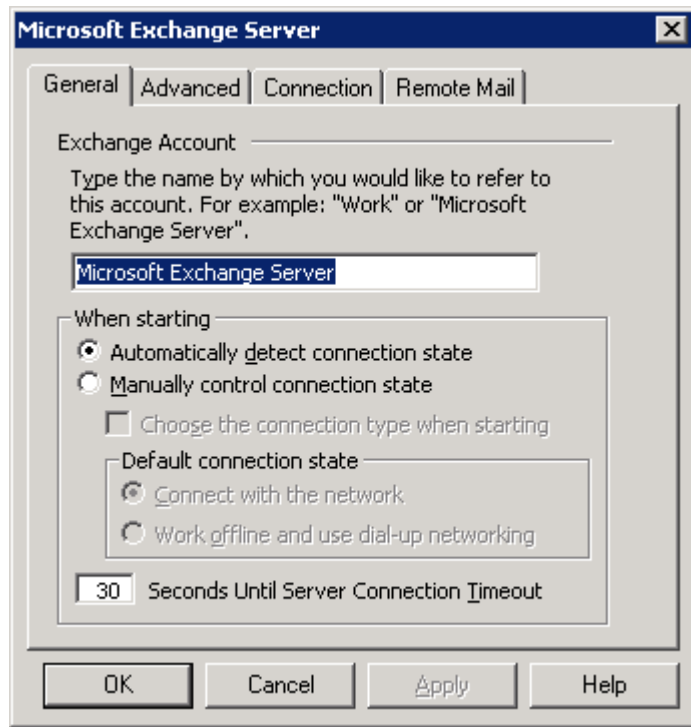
Microsoft Exchange Server

General | Advanced | Connection | Remote Mail

Exchange Account

Type the name by which you would like to refer to this account. For example: "Work" or "Microsoft Exchange Server".

Microsoft Exchange Server

When starting

Automatically detect connection state

Manually control connection state

Choose the connection type when starting

Default connection state

Connect with the network

Work offline and use dial-up networking

30 Seconds Until Server Connection Timeout

OK | Cancel | Apply | Help